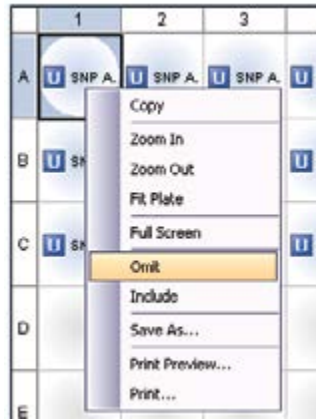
| | 1 | 2 | 3 |
|---|---|---|---|
| A | U SNP A. | U SNP A. | U SNP A. U |
| B | U SN | | U |
| C | U SN | | U |
| D | | | |
| E | | | |

Copy
Zoom In
Zoom Out
Fit Plate
Full Screen
Omit
Include
Save As...
Print Preview...
Print...